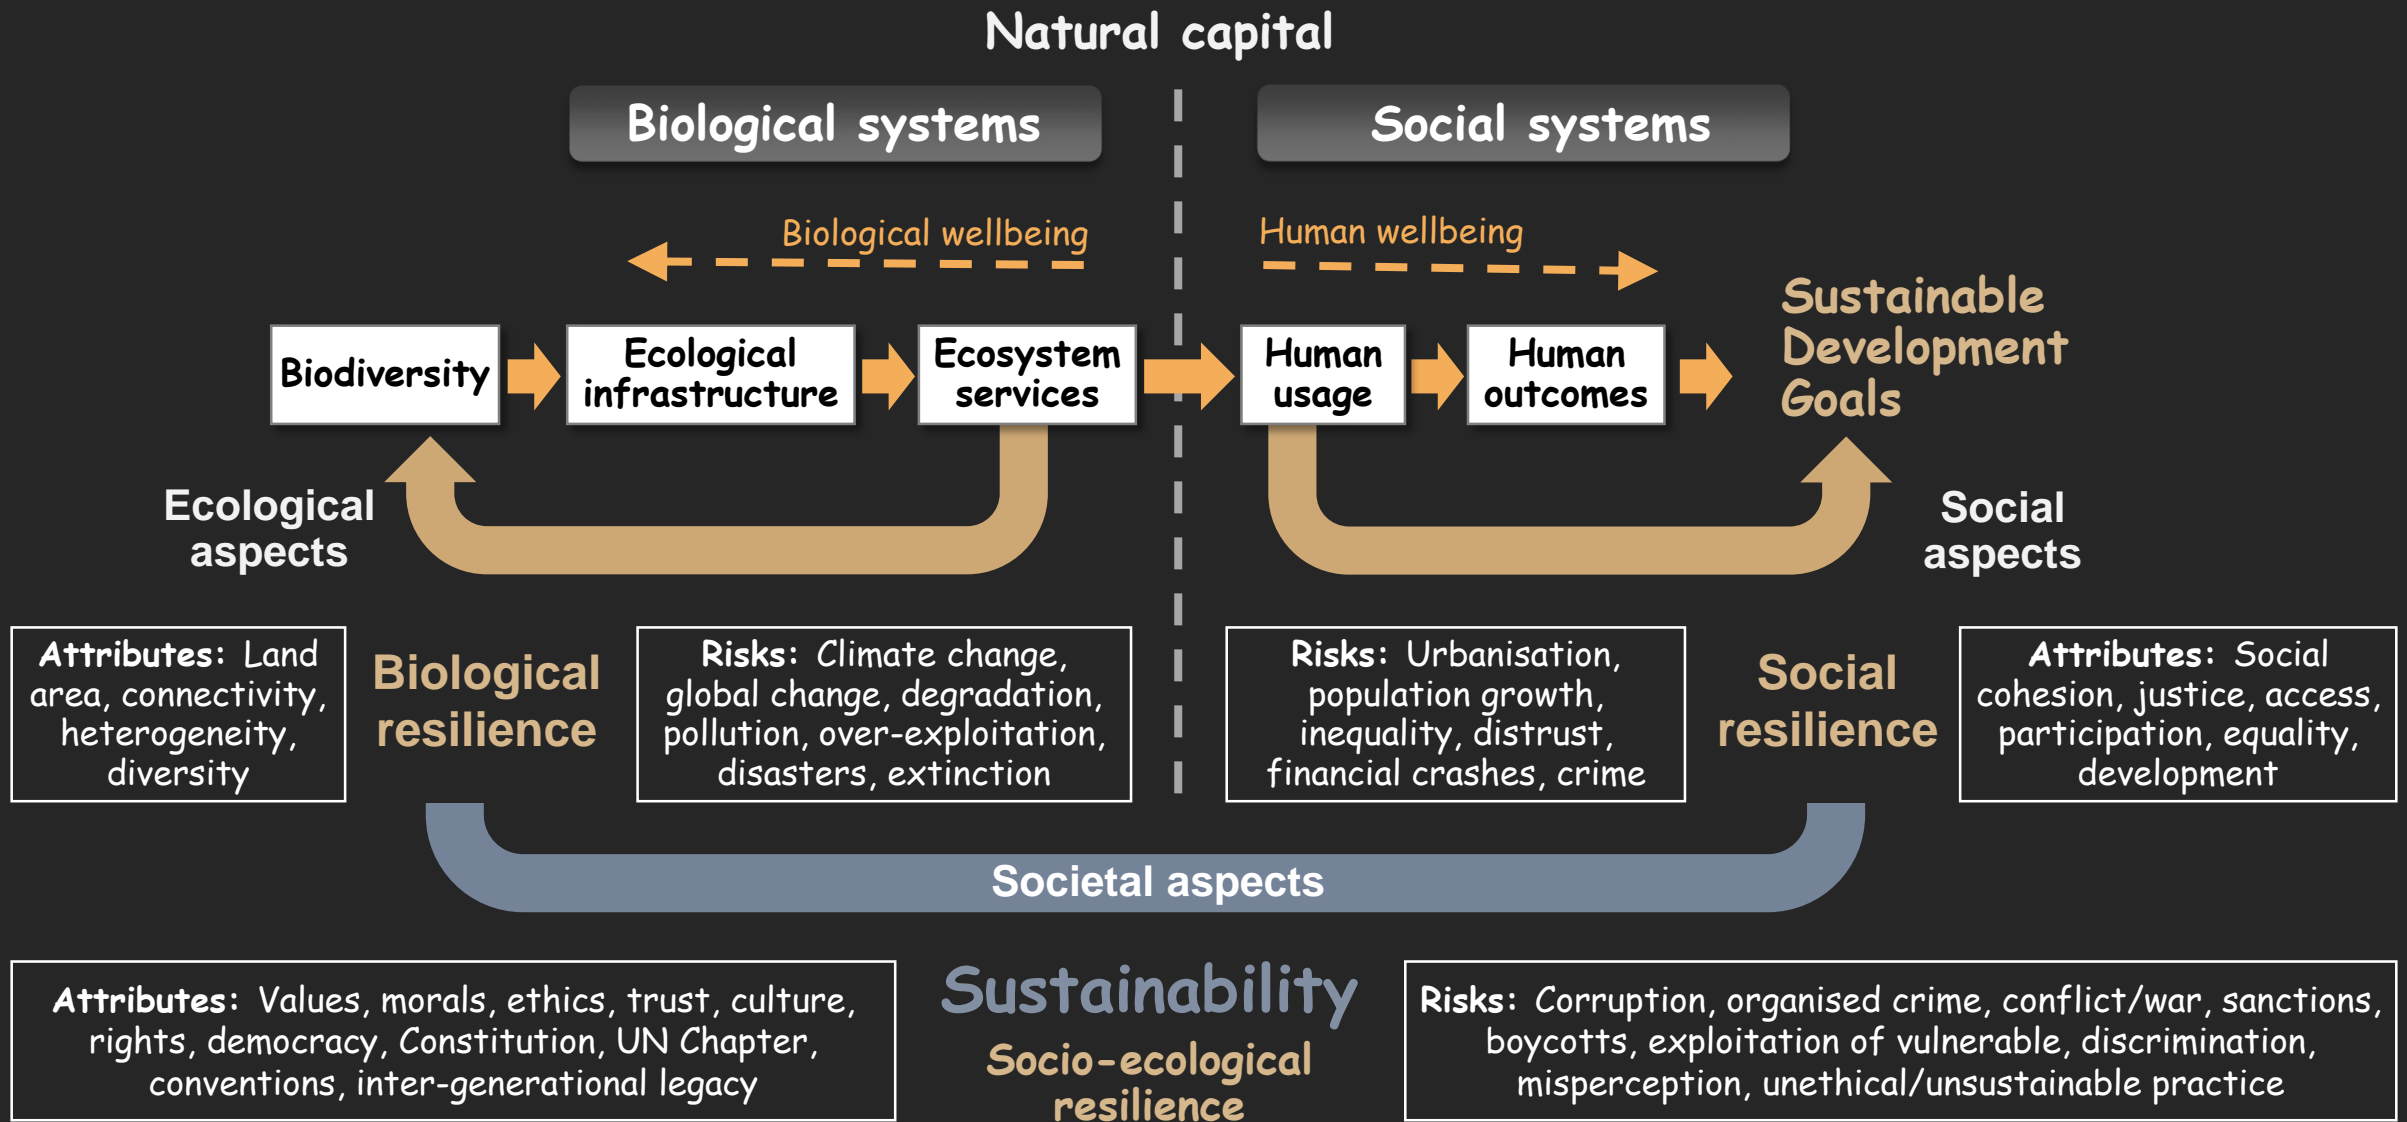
Natural capital

Biological systems

Social systems

Biological wellbeing

Human wellbeing

Biodiversity

Ecological infrastructure

Ecosystem services

Human usage

Human outcomes

Sustainable Development Goals

Ecological aspects

Social aspects

Attributes: Land area, connectivity, heterogeneity, diversity

Biological resilience

Risks: Climate change, global change, degradation, pollution, over-exploitation, disasters, extinction

Risks: Urbanisation, population growth, inequality, distrust, financial crashes, crime

Social resilience

Attributes: Social cohesion, justice, access, participation, equality, development

Societal aspects

Attributes: Values, morals, ethics, trust, culture, rights, democracy, Constitution, UN Chapter, conventions, inter-generational legacy

Sustainability

Socio-ecological resilience

Risks: Corruption, organised crime, conflict/war, sanctions, boycotts, exploitation of vulnerable, discrimination, misperception, unethical/unsustainable practice